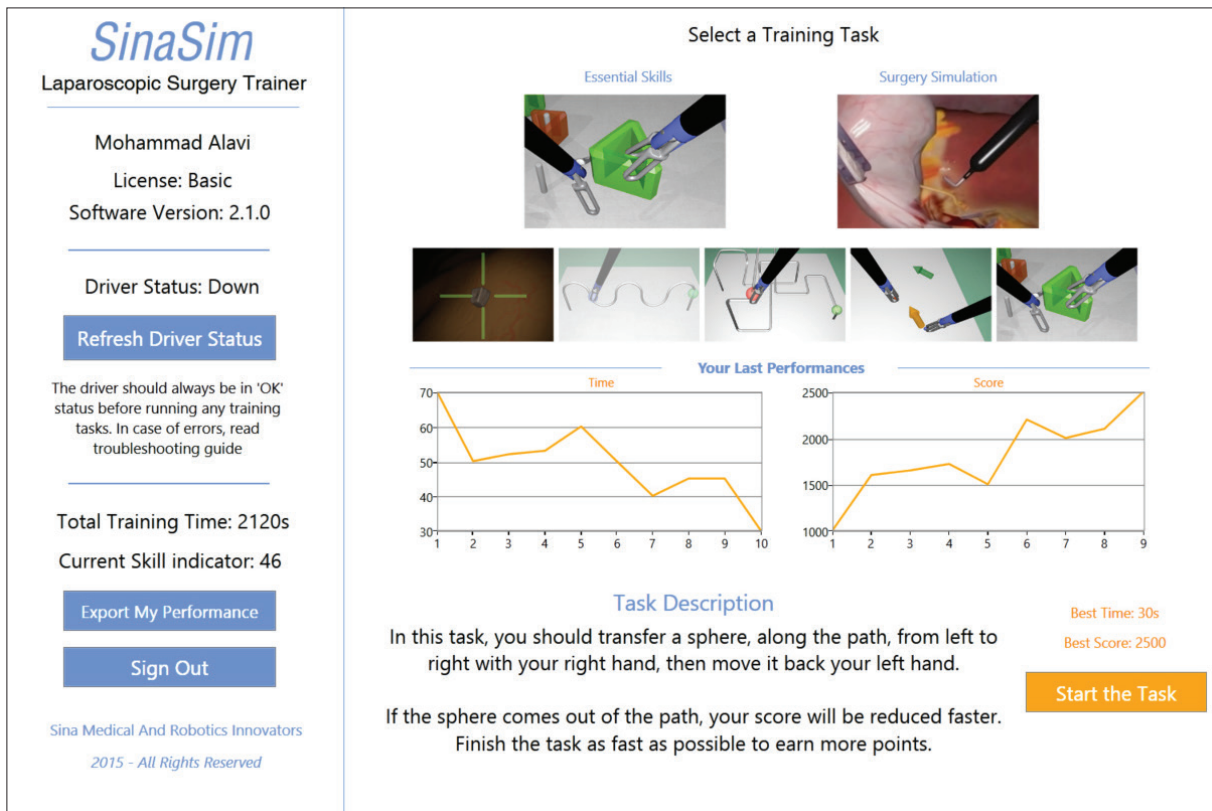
SinaSim
Laparoscopic Surgery Trainer

Mohammad Alavi
License: Basic
Software Version: 2.1.0

Driver Status: Down

Refresh Driver Status

The driver should always be in 'OK' status before running any training tasks. In case of errors, read troubleshooting guide

Total Training Time: 2120s
Current Skill indicator: 46

Export My Performance

Sign Out

Sina Medical And Robotics Innovators
2015 - All Rights Reserved

Select a Training Task

Essential Skills

Surgery Simulation

Your Last Performances

Time
70
60
50
40
30
1 2 3 4 5 6 7 8 9 10

Score
2500
2000
1500
1000
1 2 3 4 5 6 7 8 9

Task Description

In this task, you should transfer a sphere, along the path, from left to right with your right hand, then move it back your left hand.

If the sphere comes out of the path, your score will be reduced faster. Finish the task as fast as possible to earn more points.

Best Time: 30s
Best Score: 2500

Start the Task